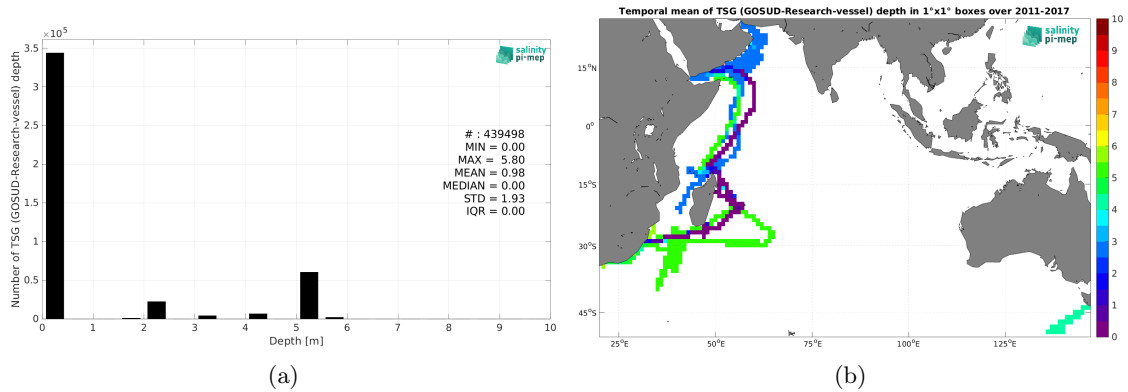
$\times10^5$
3.5
3
2.5
2
1.5
1
0.5
0
Number of TSG (GOSUD-Research-vessel) depth
0 1 2 3 4 5 6 7 8 9 10
Depth [m]
salinity pi-mep
# : 439498
MIN = 0.00
MAX = 5.80
MEAN = 0.98
MEDIAN = 0.00
STD = 1.93
IQR = 0.00
(a)

Temporal mean of TSG (GOSUD-Research-vessel) depth in 1°x1° boxes over 2011-2017
salinity pi-mep
15°N
0°
15°S
30°S
45°S
25°E 50°E 75°E 100°E 125°E
10
9
8
7
6
5
4
3
2
1
0
(b)